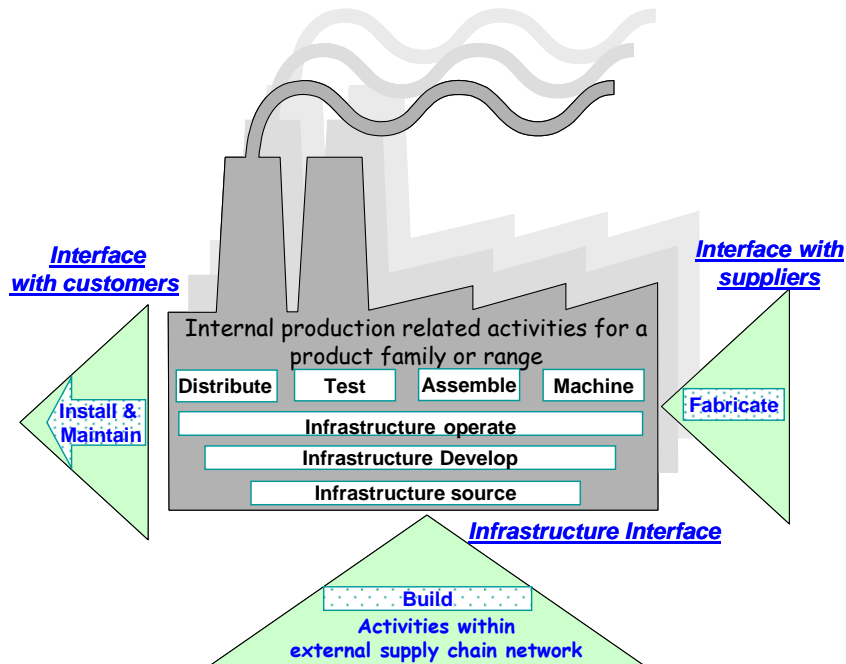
Interface with customers

Interface with suppliers

Internal production related activities for a product family or range

Distribute

Test

Assemble

Machine

Install & Maintain

Infrastructure operate

Fabricate

Infrastructure Develop

Infrastructure source

Infrastructure Interface

Build

Activities within external supply chain network